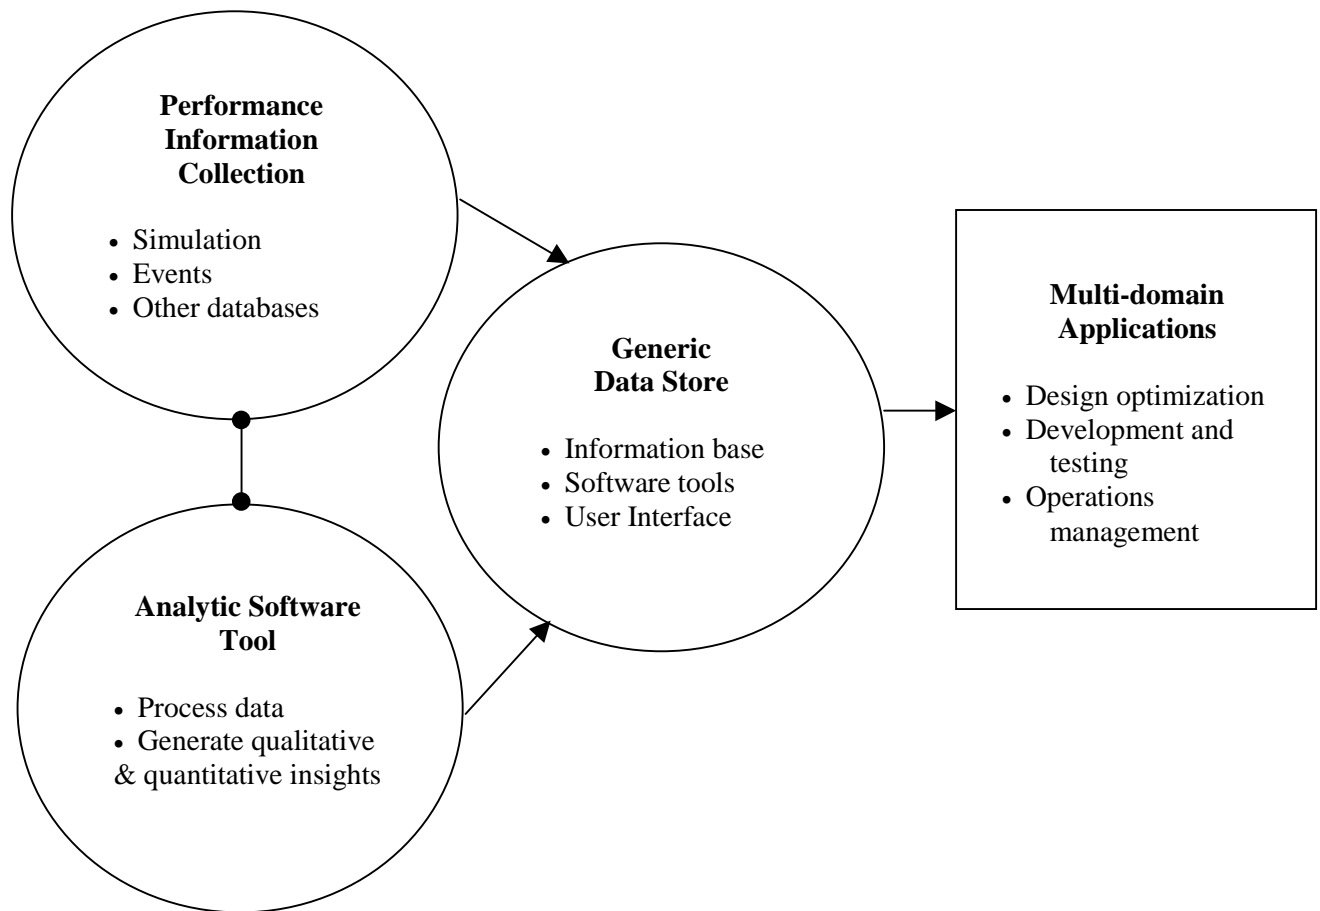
**Performance Information Collection**

- Simulation
- Events
- Other databases

**Analytic Software Tool**

- Process data
- Generate qualitative & quantitative insights

**Generic Data Store**

- Information base
- Software tools
- User Interface

**Multi-domain Applications**

- Design optimization
- Development and testing
- Operations management